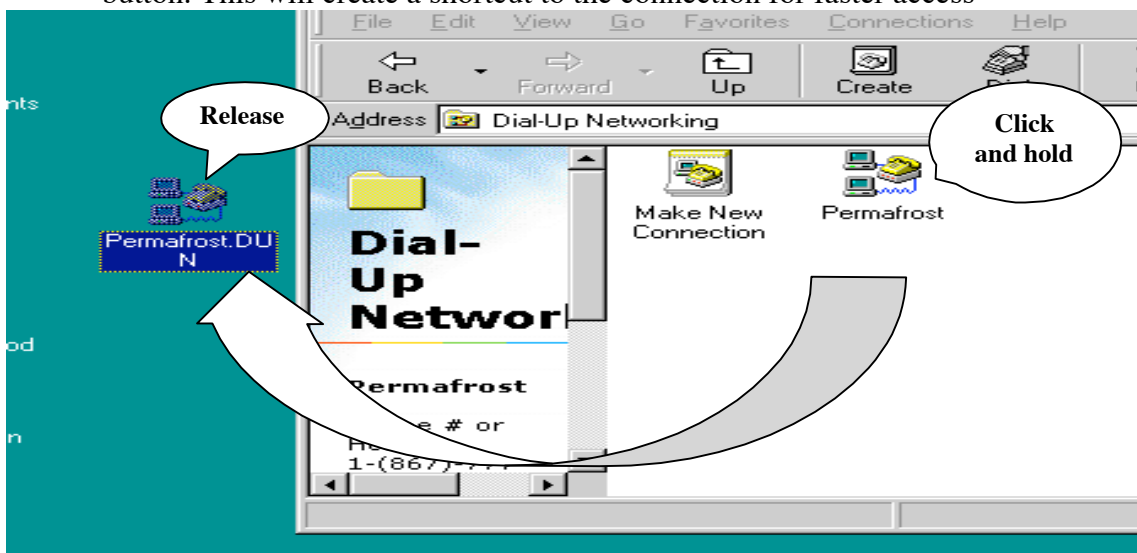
button. This will create a shortcut to the connection for faster access

File Edit View Go Favorites Connections Help

Back Forward Up Create Di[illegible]

nts

Release

Address Dial-Up Networking

Click and hold

Permafrost.DUN

Make New Connection

Permafrost

Dial-Up Networ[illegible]

od

Permafrost

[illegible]e # or

n

Ho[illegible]
1-(867)-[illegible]